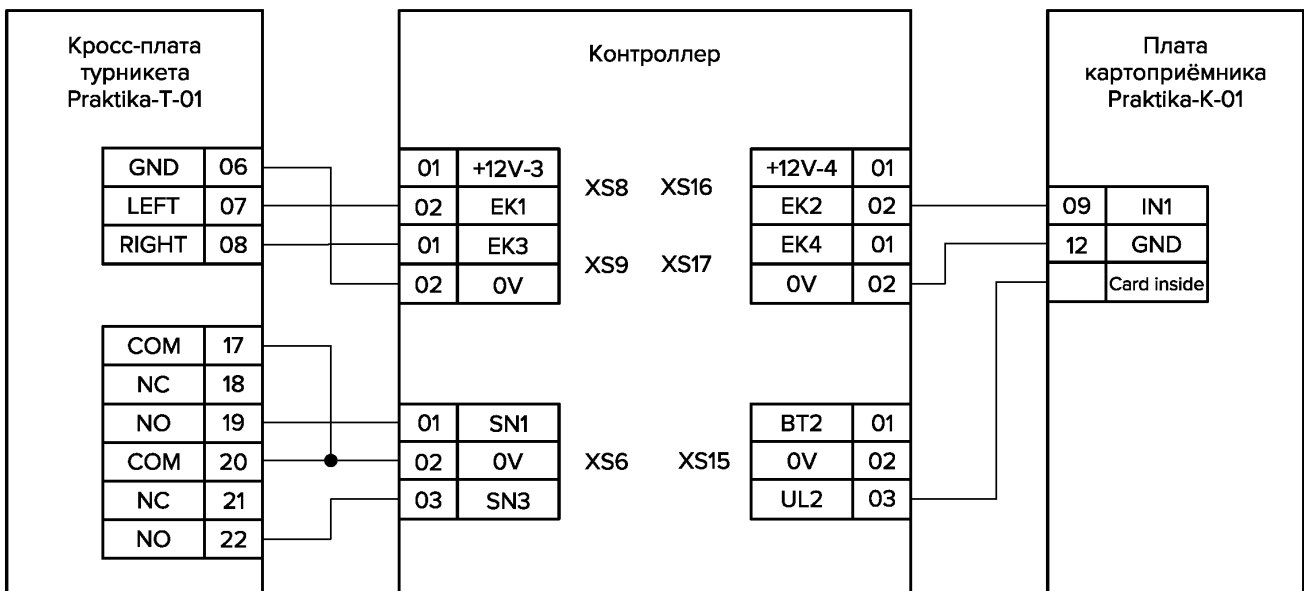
Кросс-плата турникета Praktika-T-01

| GND | 06 |
|---|---|
| LEFT | 07 |
| RIGHT | 08 |

| COM | 17 |
|---|---|
| NC | 18 |
| NO | 19 |
| COM | 20 |
| NC | 21 |
| NO | 22 |

Контроллер

XS8

| 01 | +12V-3 |
|---|---|
| 02 | EK1 |

XS9

| 01 | EK3 |
|---|---|
| 02 | 0V |

XS6

| 01 | SN1 |
|---|---|
| 02 | 0V |
| 03 | SN3 |

XS16

| +12V-4 | 01 |
|---|---|
| EK2 | 02 |

XS17

| EK4 | 01 |
|---|---|
| 0V | 02 |

XS15

| BT2 | 01 |
|---|---|
| 0V | 02 |
| UL2 | 03 |

Плата картоприёмника Praktika-K-01

| 09 | IN1 |
|---|---|
| 12 | GND |
| | Card inside |